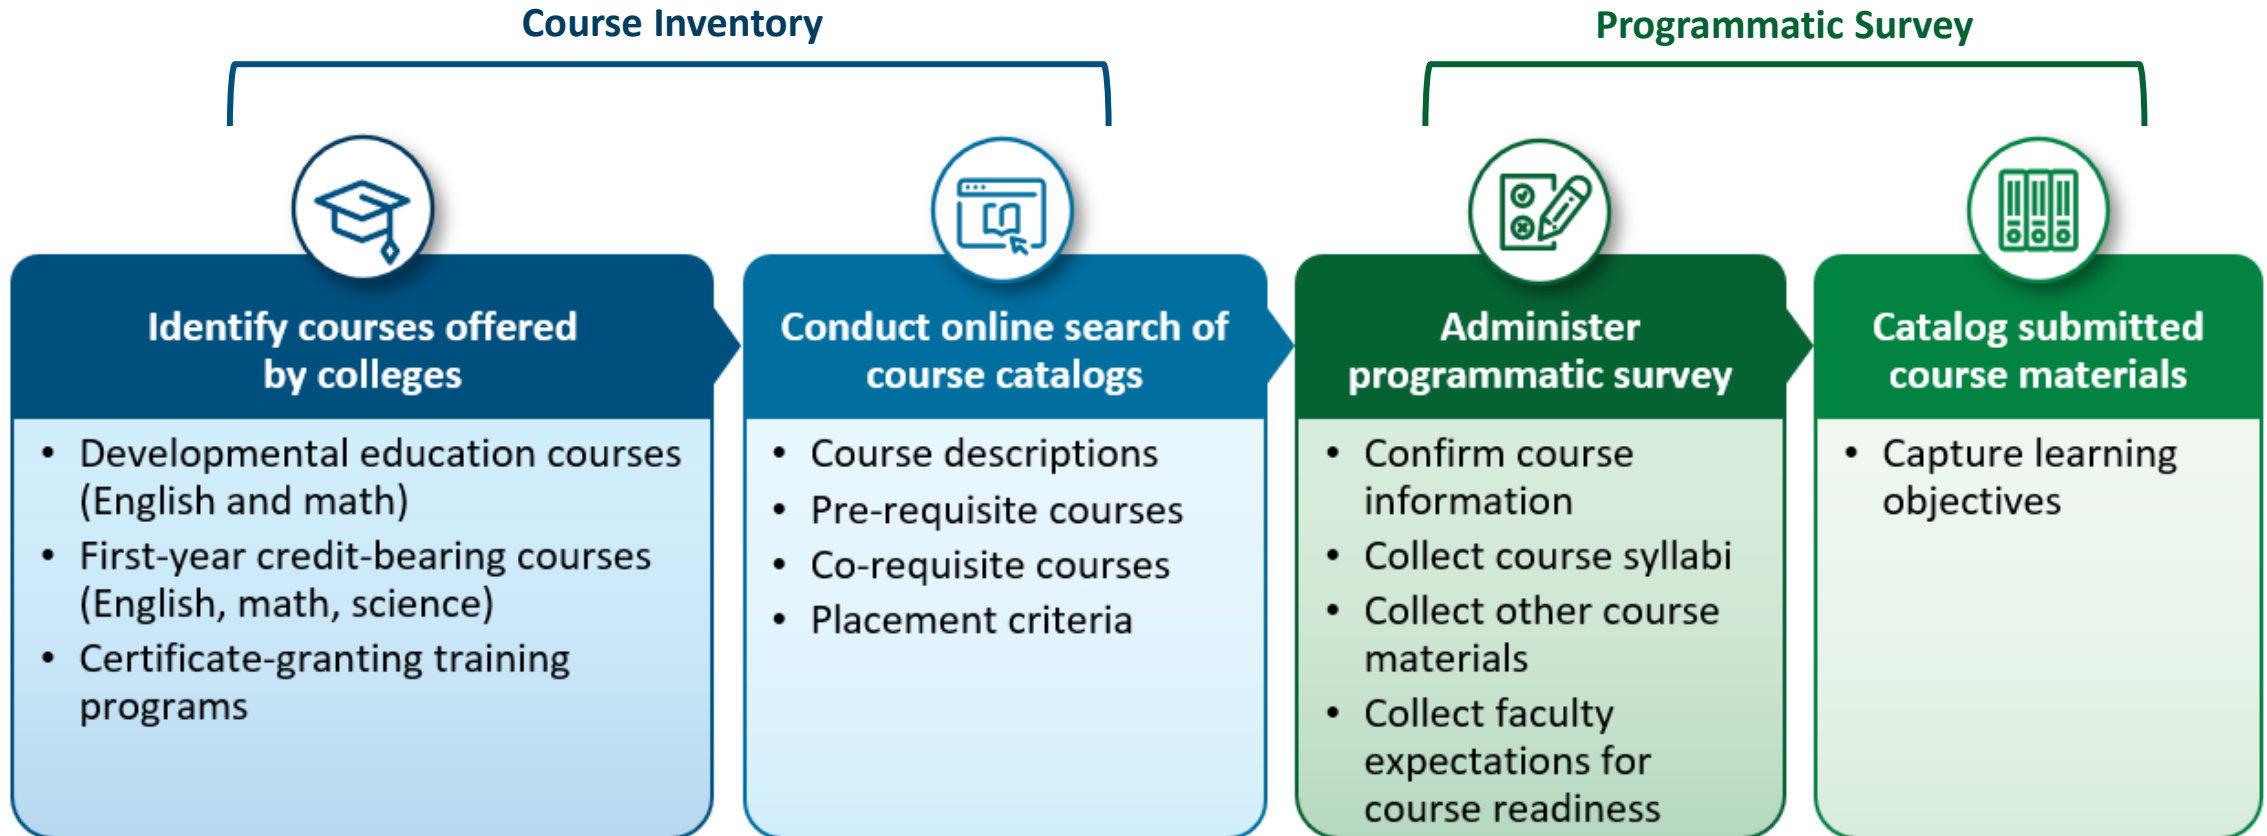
Course Inventory

Programmatic Survey

Identify courses offered by colleges

- Developmental education courses (English and math)
- First-year credit-bearing courses (English, math, science)
- Certificate-granting training programs

Conduct online search of course catalogs

- Course descriptions
- Pre-requisite courses
- Co-requisite courses
- Placement criteria

Administer programmatic survey

- Confirm course information
- Collect course syllabi
- Collect other course materials
- Collect faculty expectations for course readiness

Catalog submitted course materials

- Capture learning objectives